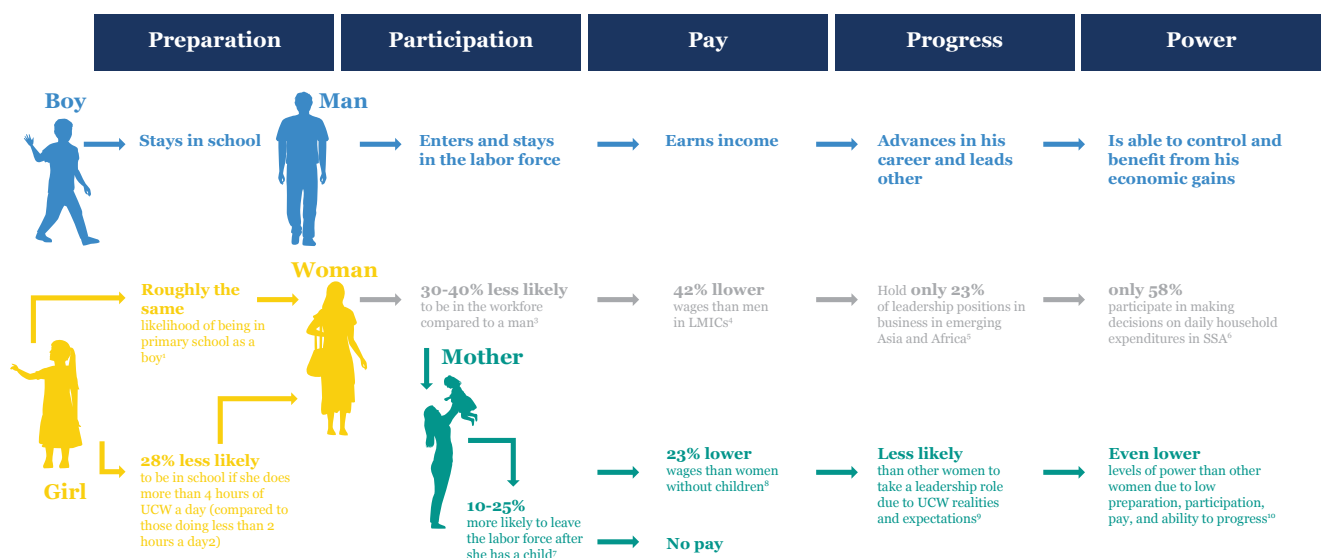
Preparation

Participation

Pay

Progress

Power

Boy

Man

Stays in school

Enters and stays in the labor force

Earns income

Advances in his career and leads other

Is able to control and benefit from his economic gains

Woman

Roughly the same
likelihood of being in primary school as a boy$^1$

30-40% less likely
to be in the workfore compared to a man$^3$

42% llower
wages than men in LMICs$^4$

Hold only 23%
of leadership positions in business in emerging Asia and Africa$^5$

only 58%
participate in making decisions on daily household expenditures in SSA$^6$

Mother

Girl

28% less likely
to be in school if she does more than 4 hours of UCW a day (compared to those doing less than 2 hours a day2)

10-25%
more likely to leave the labor force after she has a child$^7$

23% lower
wages than women without children$^8$

No pay

Less likely
than other women to take a leadership role due to UCW realities and expectations$^9$

Even lower
levels of power than other women due to low preparation, participation, pay, and ability to progress$^{10}$